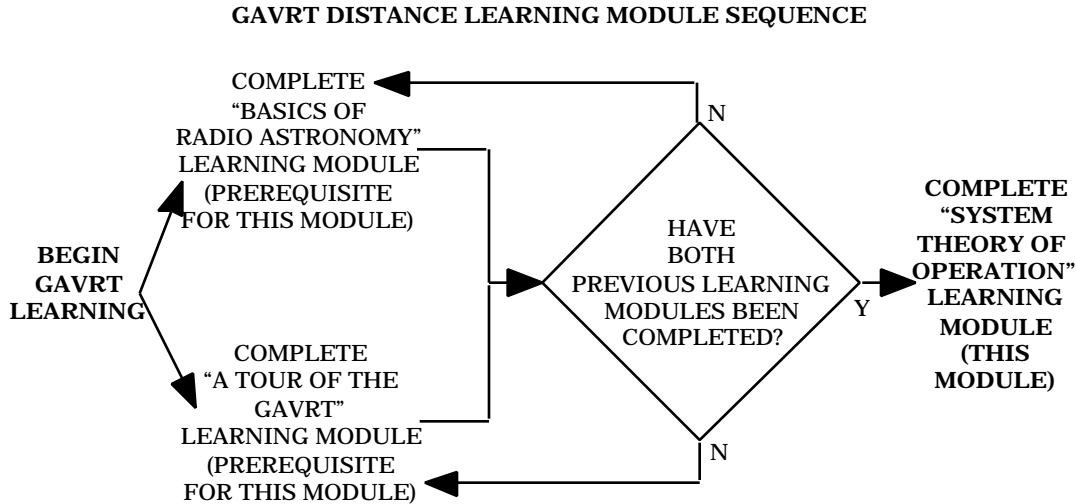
GAVRT DISTANCE LEARNING MODULE SEQUENCE

BEGIN GAVRT LEARNING

COMPLETE "BASICS OF RADIO ASTRONOMY" LEARNING MODULE (PREREQUISITE FOR THIS MODULE)

COMPLETE "A TOUR OF THE GAVRT" LEARNING MODULE (PREREQUISITE FOR THIS MODULE)

N

HAVE BOTH PREVIOUS LEARNING MODULES BEEN COMPLETED?

N

Y

COMPLETE "SYSTEM THEORY OF OPERATION" LEARNING MODULE (THIS MODULE)